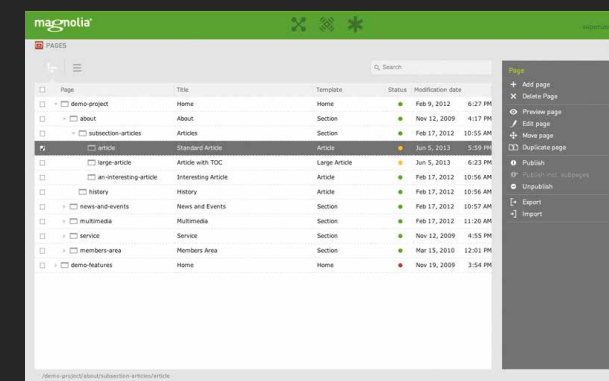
magnolia

PAGES

Search

| Page | Title | Template | Status | Modification date | |
|---|---|---|---|---|---|
| demo-project | Home | Home | | Feb 9, 2012 | 6:27 PM |
| about | About | Section | | Nov 12, 2009 | 4:17 PM |
| subsection-articles | Articles | Section | | Feb 17, 2012 | 10:55 AM |
| article | Standard Article | Article | | Jun 5, 2013 | 5:59 PM |
| large-article | Article with TOC | Large Article | | Jun 5, 2013 | 6:23 PM |
| an-interesting-article | Interesting Article | Article | | Feb 17, 2012 | 10:56 AM |
| history | History | Article | | Feb 17, 2012 | 10:56 AM |
| news-and-events | News and Events | Section | | Feb 17, 2012 | 10:57 AM |
| multimedia | Multimedia | Section | | Feb 17, 2012 | 11:20 AM |
| service | Service | Section | | Nov 12, 2009 | 4:55 PM |
| members-area | Members Area | Section | | Mar 15, 2010 | 12:01 PM |
| demo-features | Home | Home | | Nov 19, 2009 | 3:54 PM |

Page
Add page
Delete Page
Preview page
Edit page
Move page
Duplicate page
Publish
Publish incl. subpages
Unpublish
Export
Import

/demo-project/about/subsection-articles/article